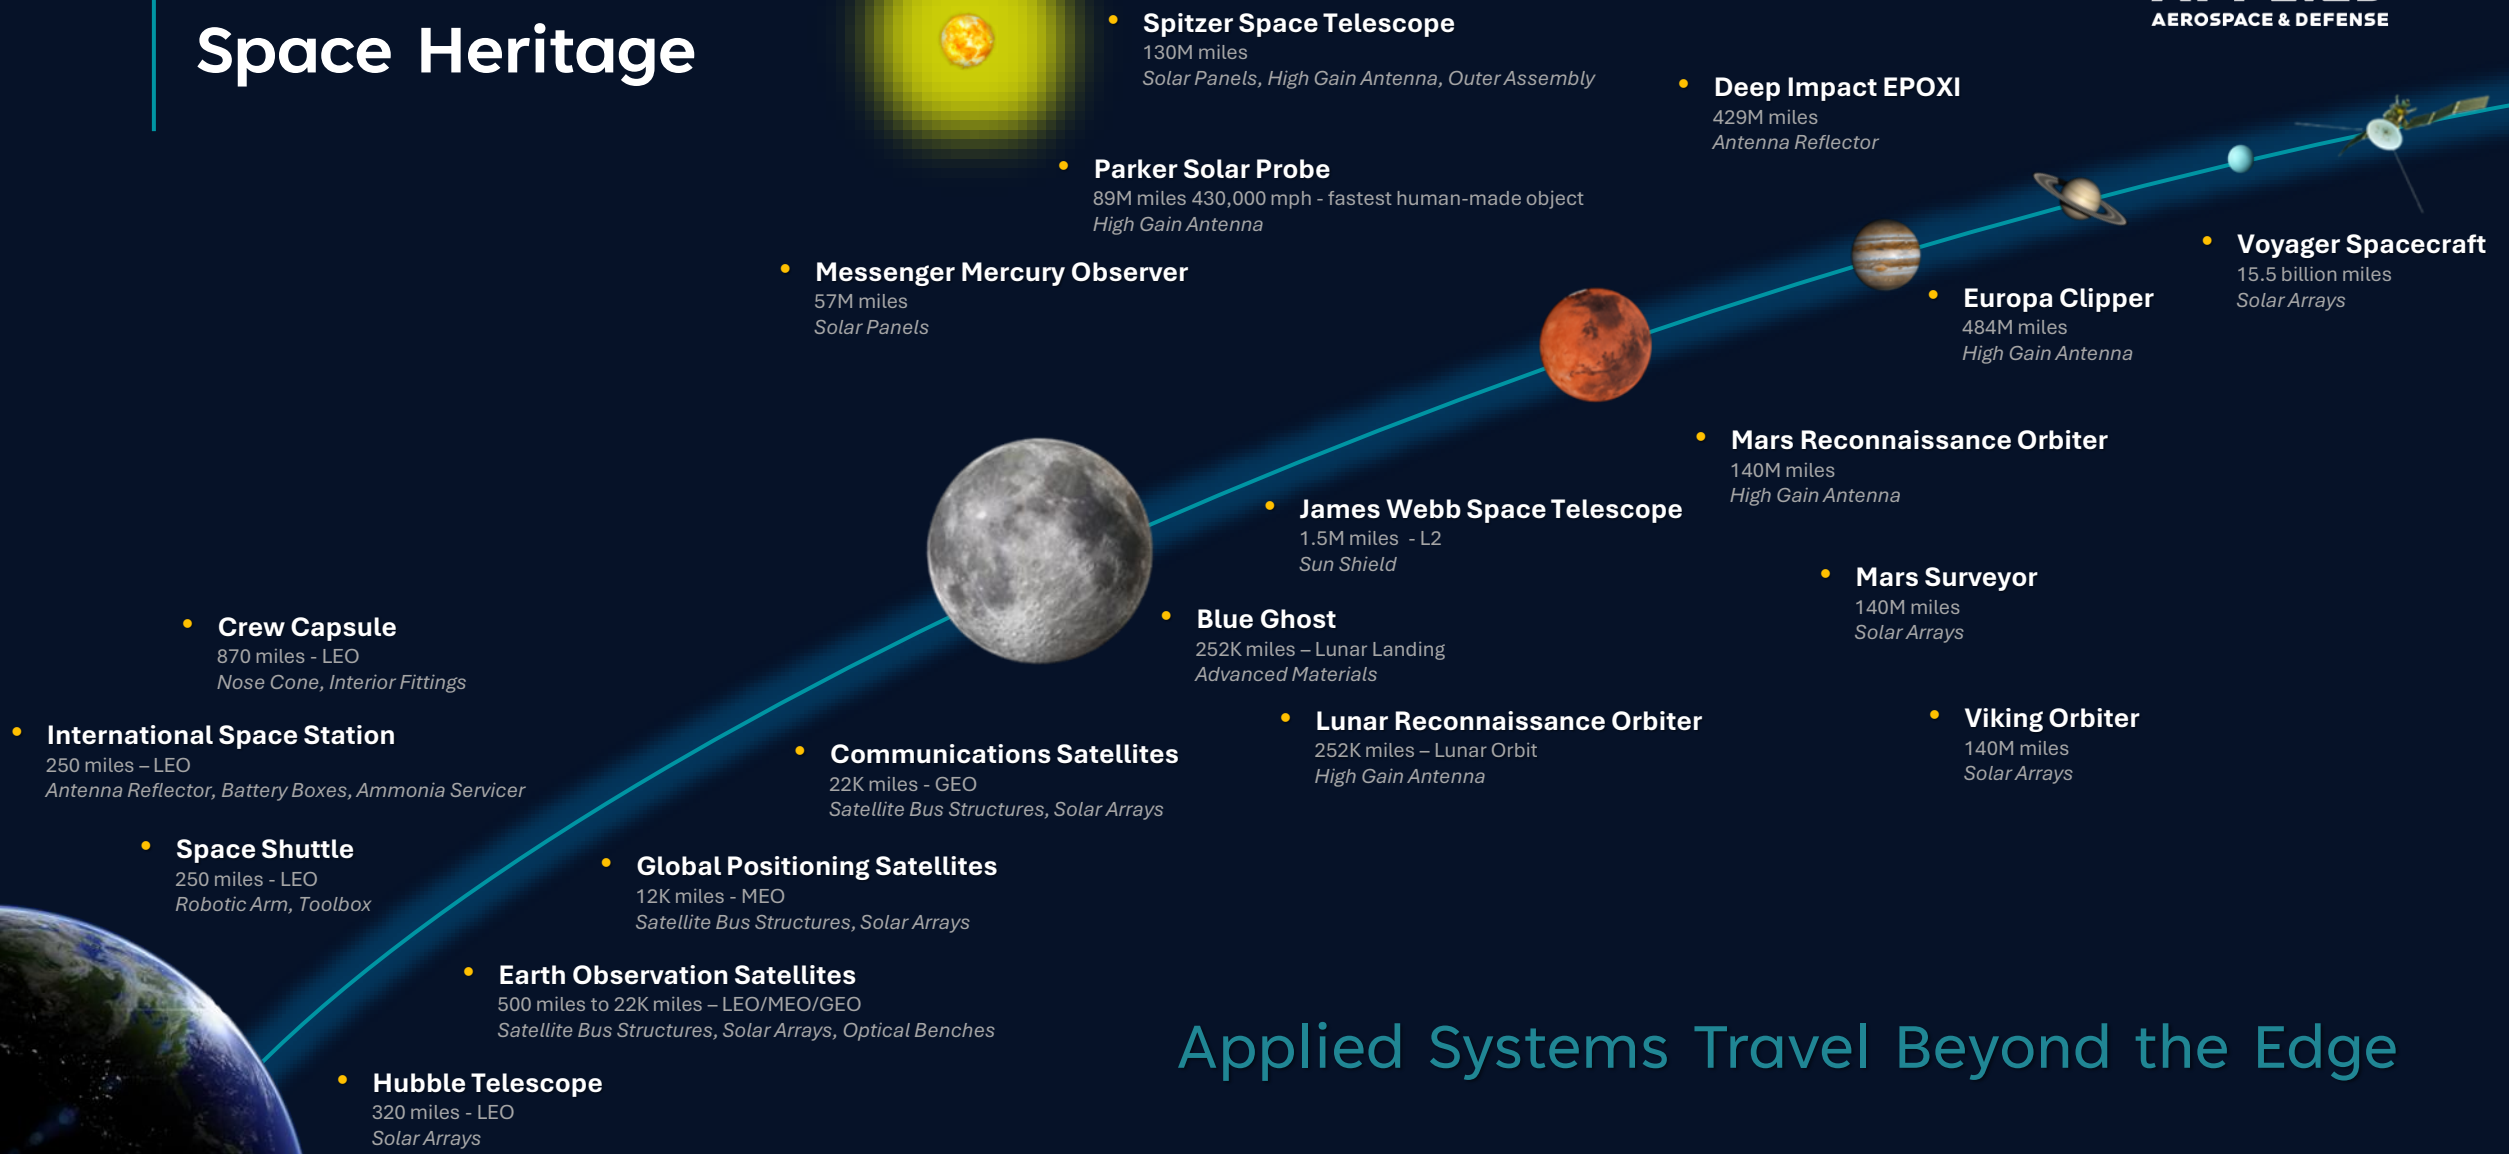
Space Heritage

AEROSPACE & DEFENSE

Spitzer Space Telescope
130M miles
Solar Panels, High Gain Antenna, Outer Assembly

Deep Impact EPOXI
429M miles
Antenna Reflector

Parker Solar Probe
89M miles 430,000 mph - fastest human-made object
High Gain Antenna

Voyager Spacecraft
15.5 billion miles
Solar Arrays

Messenger Mercury Observer
57M miles
Solar Panels

Europa Clipper
484M miles
High Gain Antenna

Mars Reconnaissance Orbiter
140M miles
High Gain Antenna

James Webb Space Telescope
1.5M miles - L2
Sun Shield

Mars Surveyor
140M miles
Solar Arrays

Crew Capsule
870 miles - LEO
Nose Cone, Interior Fittings

Blue Ghost
252K miles – Lunar Landing
Advanced Materials

Lunar Reconnaissance Orbiter
252K miles – Lunar Orbit
High Gain Antenna

Viking Orbiter
140M miles
Solar Arrays

International Space Station
250 miles – LEO
Antenna Reflector, Battery Boxes, Ammonia Servicer

Communications Satellites
22K miles - GEO
Satellite Bus Structures, Solar Arrays

Space Shuttle
250 miles - LEO
Robotic Arm, Toolbox

Global Positioning Satellites
12K miles - MEO
Satellite Bus Structures, Solar Arrays

Earth Observation Satellites
500 miles to 22K miles – LEO/MEO/GEO
Satellite Bus Structures, Solar Arrays, Optical Benches

Hubble Telescope
320 miles - LEO
Solar Arrays

Applied Systems Travel Beyond the Edge